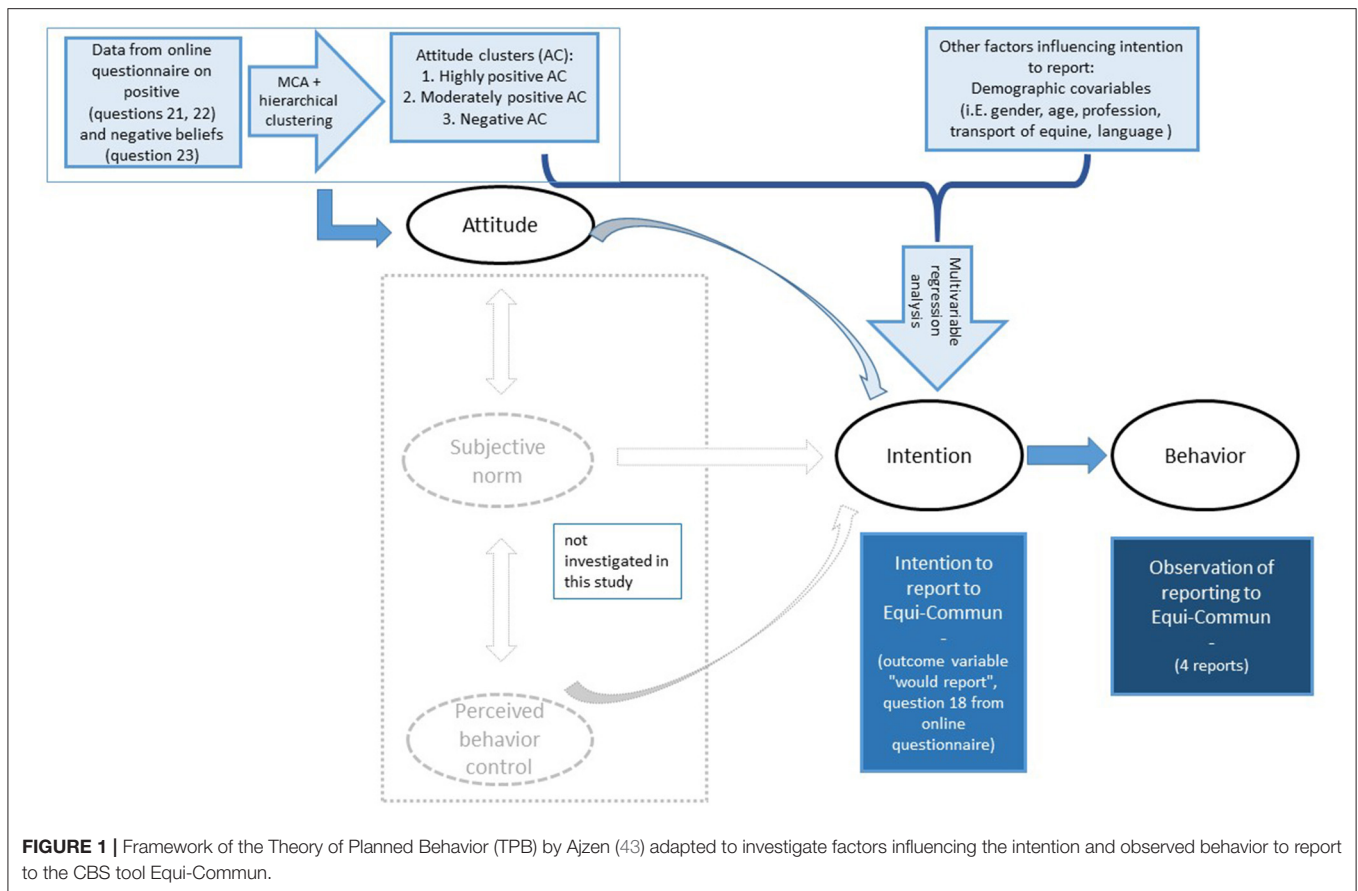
Data from online questionnaire on positive (questions 21, 22) and negative beliefs (question 23)

MCA + hierarchical clustering

Attitude clusters (AC):
1. Highly positive AC
2. Moderately positive AC
3. Negative AC

Other factors influencing intention to report:
Demographic covariables
(i.E. gender, age, profession, transport of equine, language )

Attitude

Multivariable regression analysis

Subjective norm

not investigated in this study

Perceived behavior control

Intention

Behavior

Intention to report to Equi-Commun
-
(outcome variable "would report", question 18 from online questionnaire)

Observation of reporting to Equi-Commun
-
(4 reports)

**FIGURE 1 |** Framework of the Theory of Planned Behavior (TPB) by Ajzen (43) adapted to investigate factors influencing the intention and observed behavior to report to the CBS tool Equi-Commun.